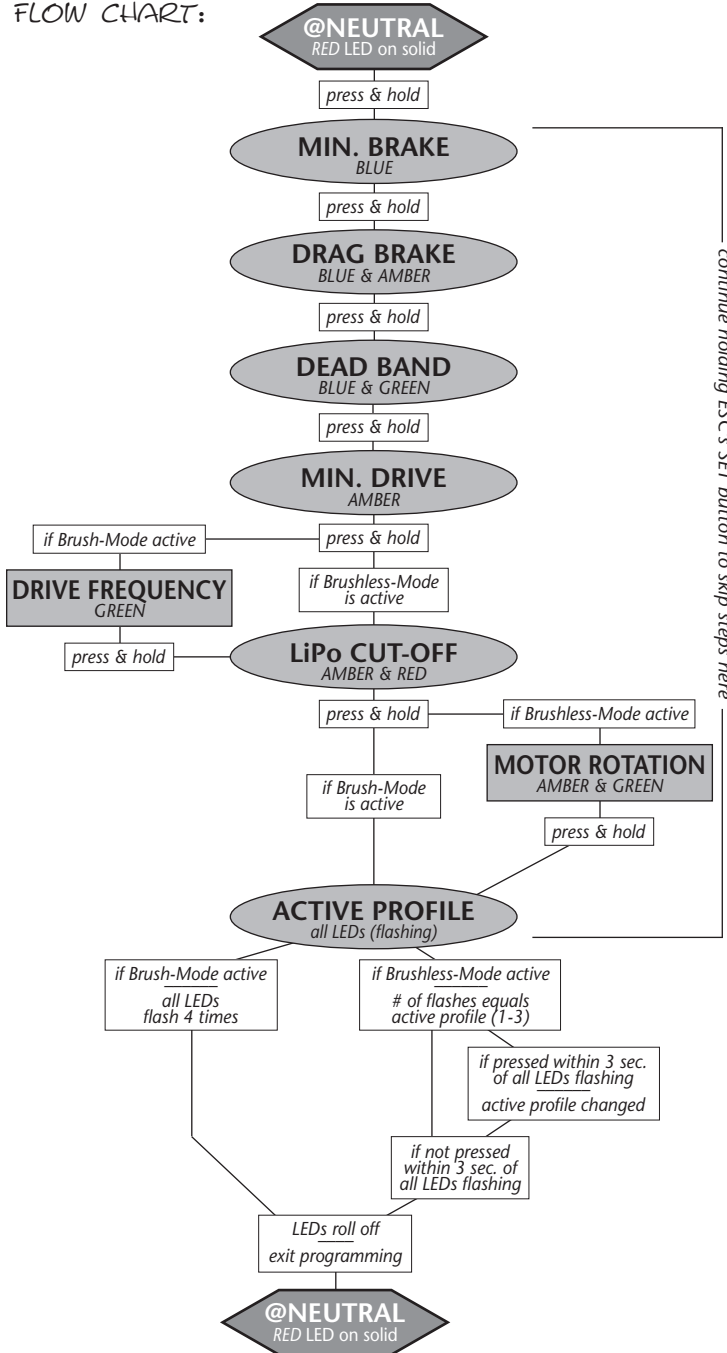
FLOW CHART:

@NEUTRAL
RED LED on solid

press & hold

MIN. BRAKE
BLUE

press & hold

DRAG BRAKE
BLUE & AMBER

press & hold

DEAD BAND
BLUE & GREEN

press & hold

MIN. DRIVE
AMBER

if Brush-Mode active

press & hold

DRIVE FREQUENCY
GREEN

if Brushless-Mode is active

press & hold

LiPo CUT-OFF
AMBER & RED

press & hold

if Brushless-Mode active

MOTOR ROTATION
AMBER & GREEN

if Brush-Mode is active

press & hold

ACTIVE PROFILE
all LEDs (flashing)

continue holding ESC's SET button to skip steps here

if Brush-Mode active
all LEDs flash 4 times

if Brushless-Mode active
# of flashes equals active profile (1-3)

if pressed within 3 sec. of all LEDs flashing
active profile changed

if not pressed within 3 sec. of all LEDs flashing

LEDs roll off
exit programming

@NEUTRAL
RED LED on solid